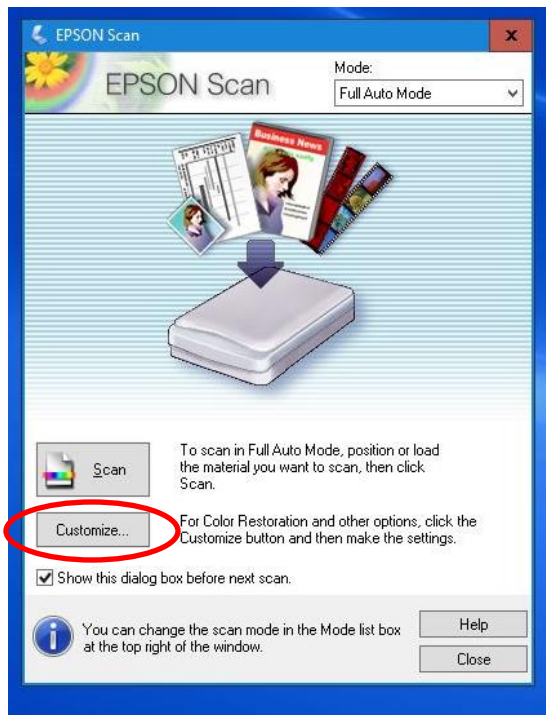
EPSON Scan

x

EPSON Scan

Mode:

Full Auto Mode

Business News

Scan

To scan in Full Auto Mode, position or load the material you want to scan, then click Scan.

Customize...

For Color Restoration and other options, click the Customize button and then make the settings.

Show this dialog box before next scan.

You can change the scan mode in the Mode list box at the top right of the window.

Help

Close